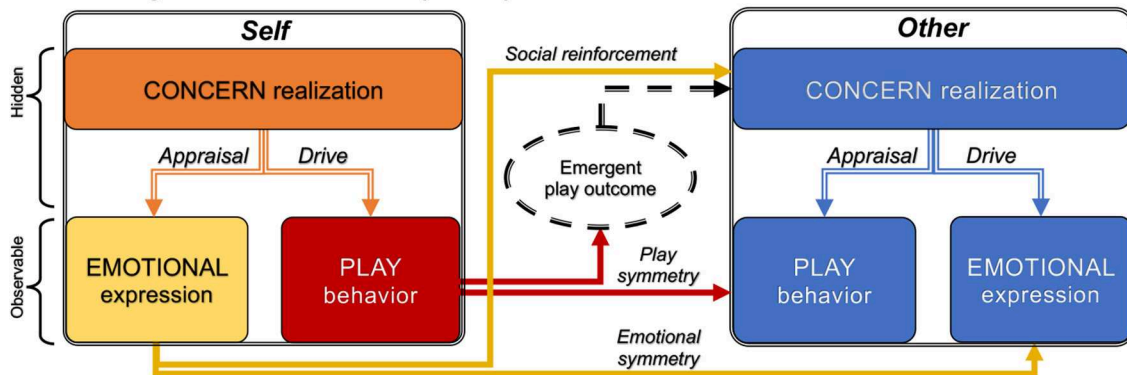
Hidden

Observable

Self

CONCERN realization

Appraisal

Drive

EMOTIONAL expression

PLAY behavior

Social reinforcement

Emergent play outcome

Play symmetry

Emotional symmetry

Other

CONCERN realization

Appraisal

Drive

PLAY behavior

EMOTIONAL expression